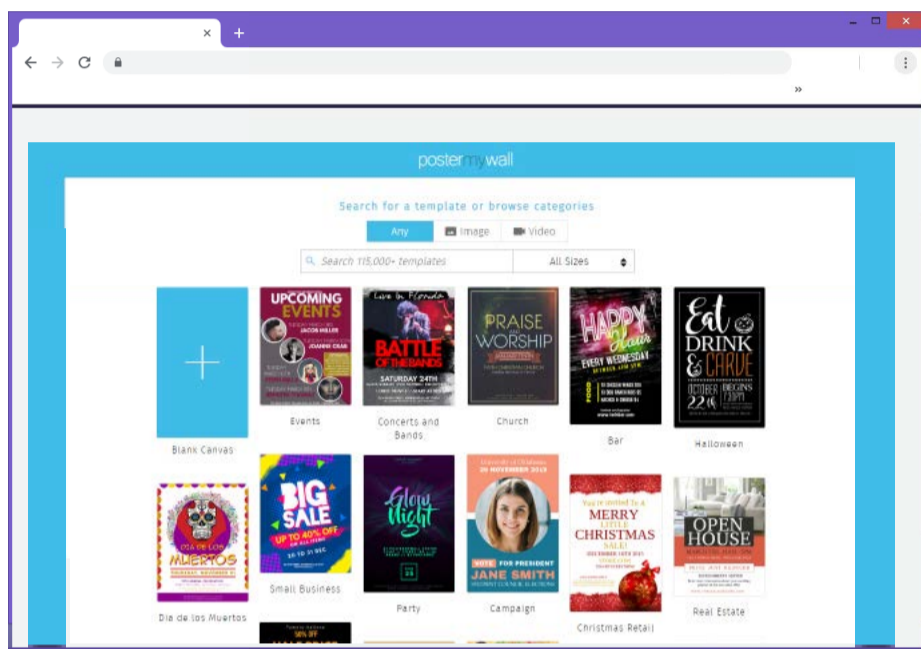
×
+
»

postermywall

Search for a template or browse categories

Any
Image
Video

Search 115,000+ templates
All Sizes

Blank Canvas

UPCOMING EVENTS
Events

BATTLE OF THE BANDS
SATURDAY 24TH
Concerts and Bands

PRAISE AND WORSHIP
Church

HAPPY Hour
EVERY WEDNESDAY
Bar

Eat DRINK & CARVE
OCTOBER 22ND
Halloween

DIA DE LOS MUERTOS
Dia de los Muertos

BIG SALE
UP TO 40% OFF
Small Business

Glow Night
Party

20 NOVEMBER 2015
VOTE FOR PRESIDENT
JANE SMITH
Campaign

MERRY LITTLE CHRISTMAS SALE!
Christmas Retail

OPEN HOUSE
Real Estate